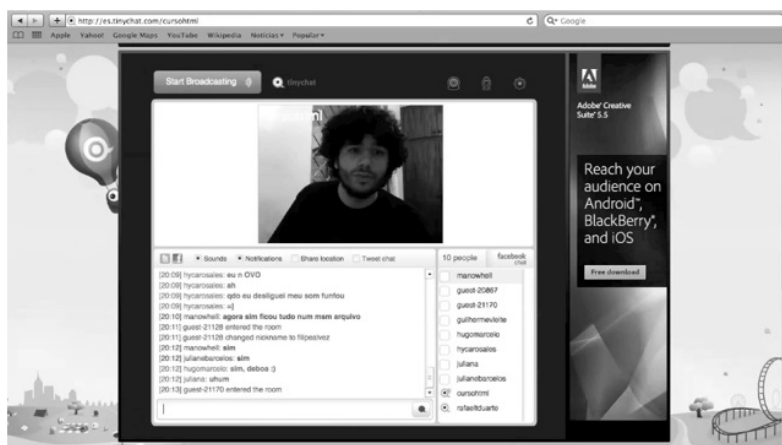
http://es.tinychat.com/cursohtml

Q- Google

Apple Yahoo! Google Maps YouTube Wikipedia Noticias Popular

Start Broadcasting

tinychat

cursohtml

Sounds Notifications Share location Tweet chat

[20:09] hycarosales: eu n OVO
[20:09] hycarosales: ah
[20:09] hycarosales: qdo eu desliguei meu som funfou
[20:09] hycarosales: =|
[20:10] manowhell: agora sim ficou tudo num msm arquivo
[20:11] guest-21128 entered the room
[20:11] guest-21128 changed nickname to filipesilvez
[20:12] manowhell: sim
[20:12] julianebarcelos: sim
[20:12] hugomarcelo: sim, deboa :)
[20:12] juliana: uhum
[20:13] guest-21170 entered the room

10 people

facebook chat

manowhell
guest-20867
guest-21170
guilhermevieira
hugomarcelo
hycarosales
juliana
julianebarcelos
cursohtml
rafaeltduarte

Adobe

Adobe® Creative Suite® 5.5

Reach your audience on Android™, BlackBerry®, and iOS

Free download